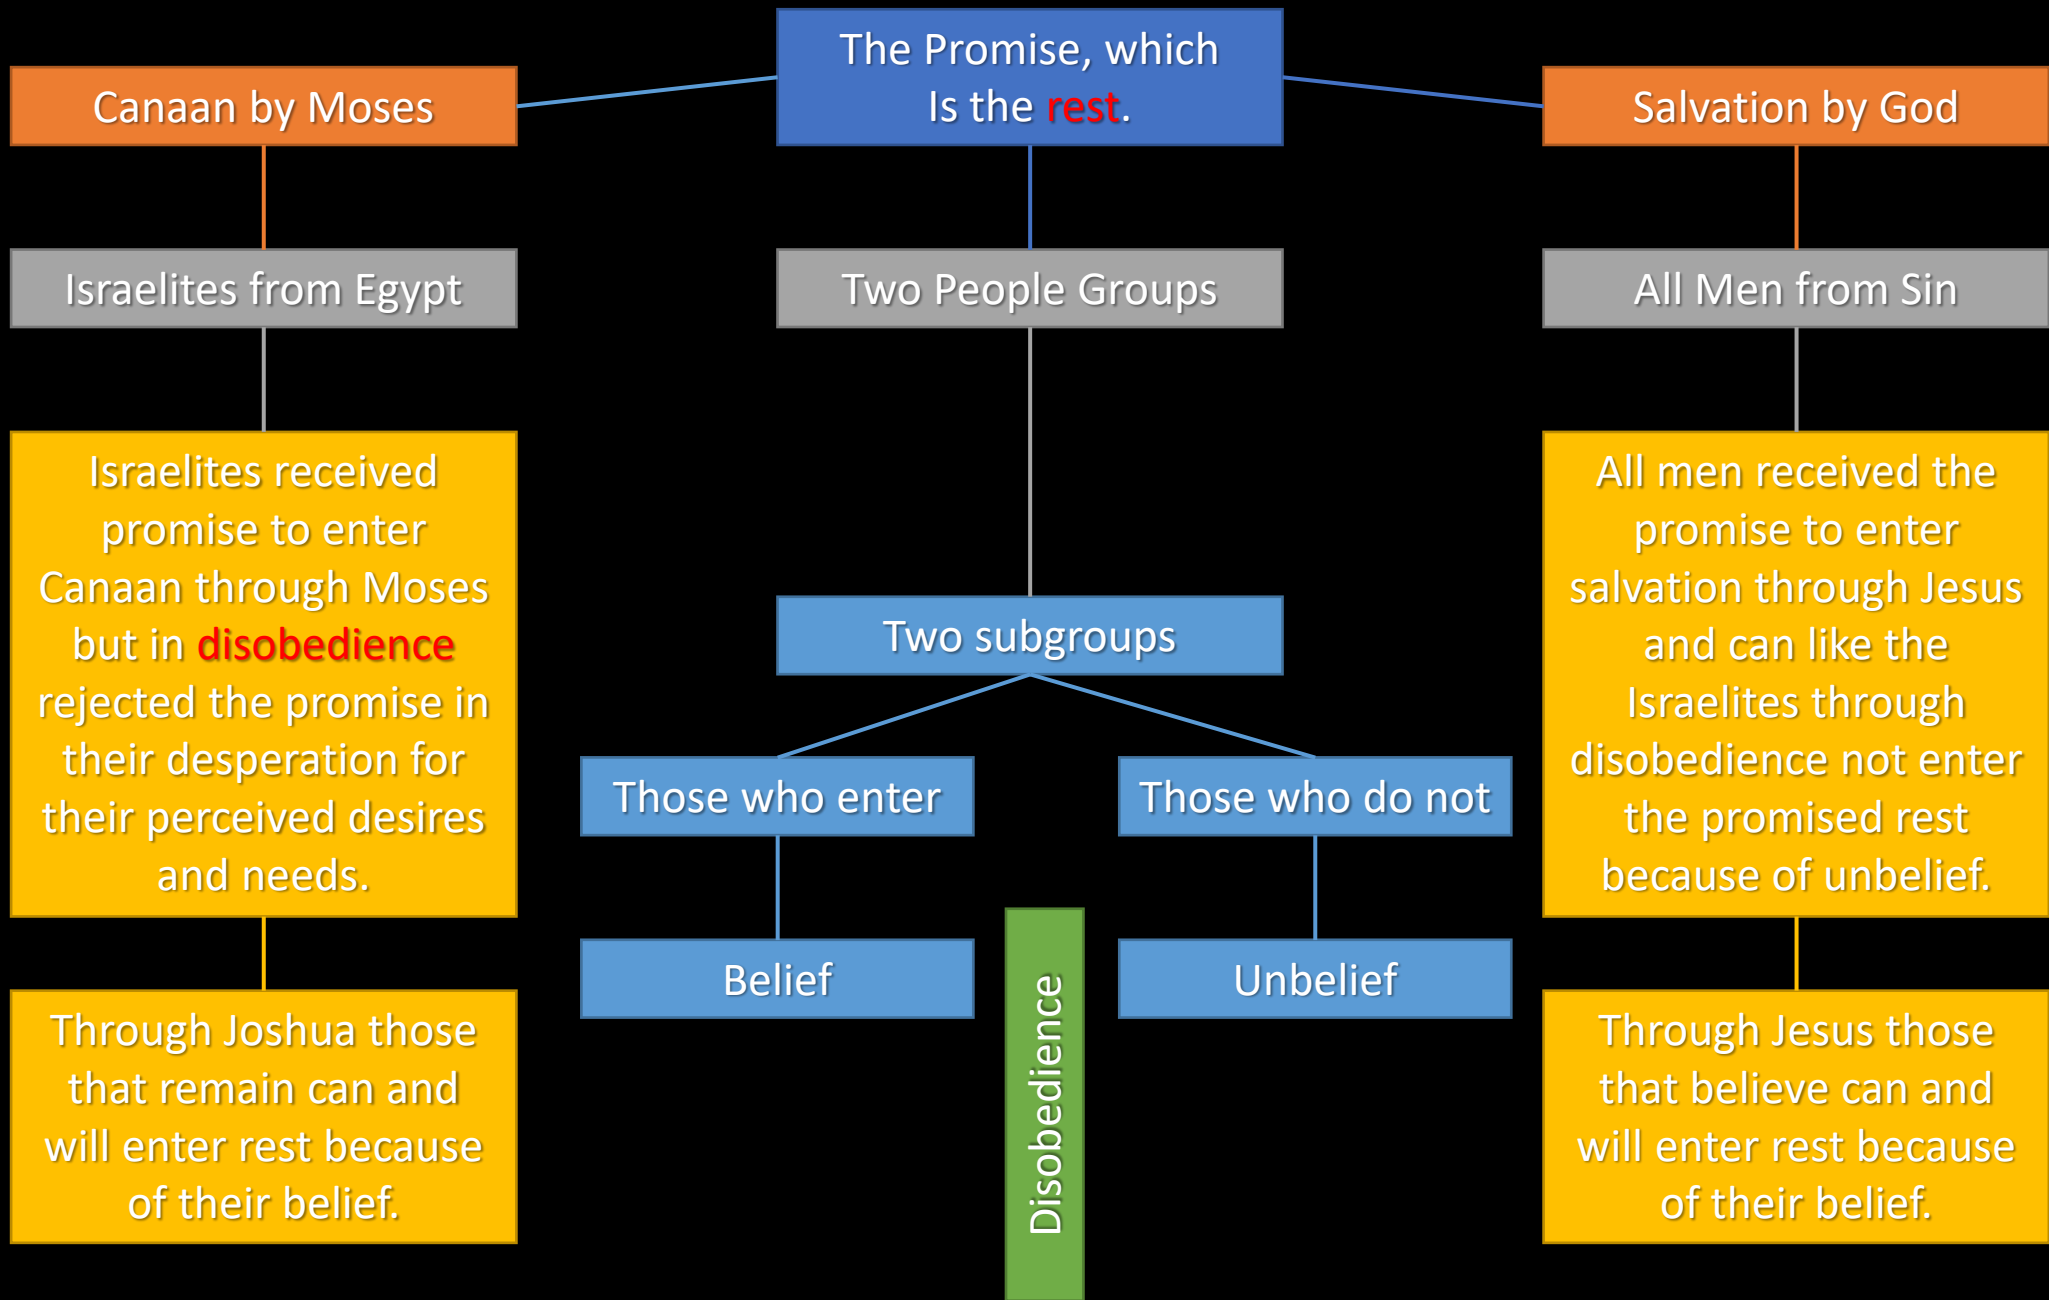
The Promise, which Is the rest.

Canaan by Moses

Salvation by God

Israelites from Egypt

Two People Groups

All Men from Sin

Israelites received promise to enter Canaan through Moses but in disobedience rejected the promise in their desperation for their perceived desires and needs.

Two subgroups

All men received the promise to enter salvation through Jesus and can like the Israelites through disobedience not enter the promised rest because of unbelief.

Those who enter

Those who do not

Belief

Disobedience

Unbelief

Through Joshua those that remain can and will enter rest because of their belief.

Through Jesus those that believe can and will enter rest because of their belief.